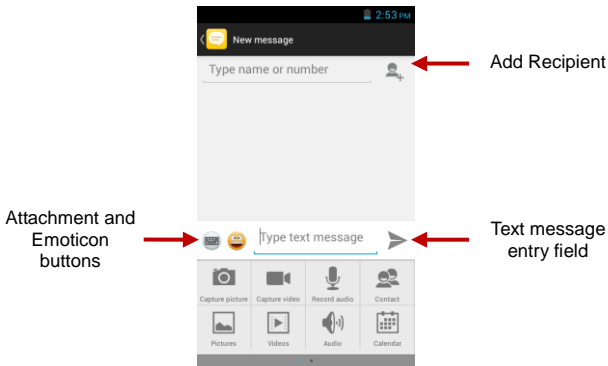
2:53 PM

New message

Type name or number

Add Recipient

Attachment and Emoticon buttons

Type text message

Text message entry field

Capture picture

Capture video

Record audio

Contact

Pictures

Videos

Audio

Calendar